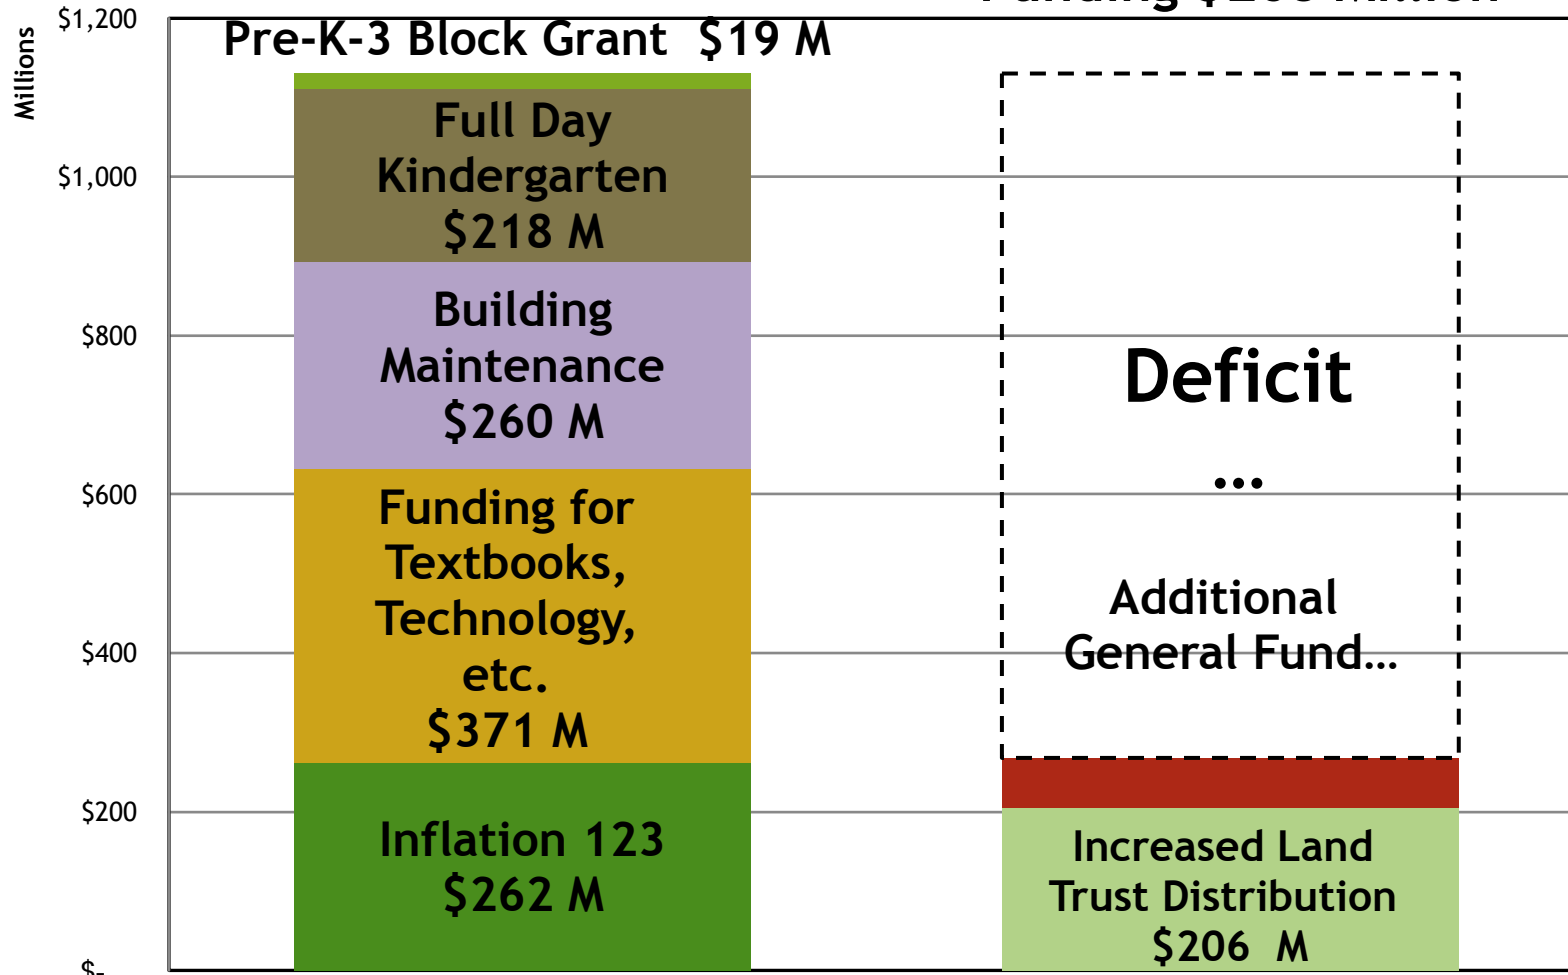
Funding $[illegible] Million

Millions

$1,200

$1,000

$800

$600

$400

$200

$-

Pre-K-3 Block Grant $19 M

Full Day Kindergarten $218 M

Building Maintenance $260 M

Funding for Textbooks, Technology, etc. $371 M

Inflation 123 $262 M

Deficit

…

Additional General Fund…

Increased Land Trust Distribution $206 M